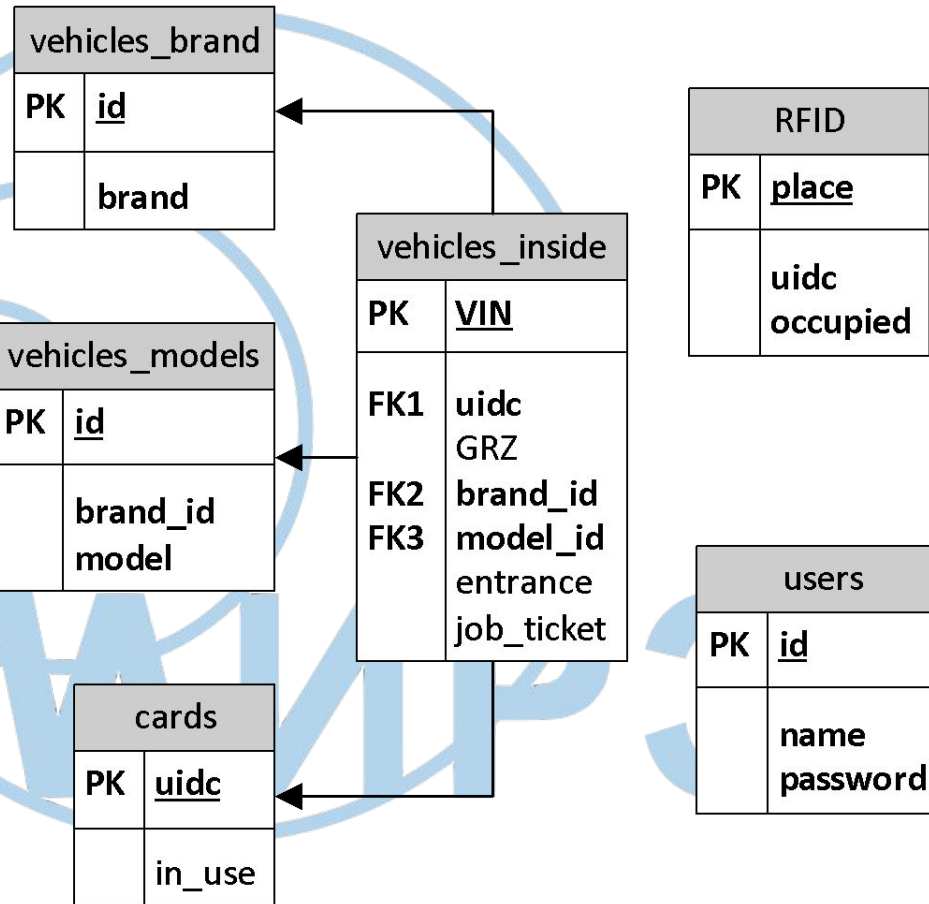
vehicles_brand

| PK | id |
|---|---|
| | brand |

RFID

| PK | place |
|---|---|
| | uidc occupied |

vehicles_inside

| PK | VIN |
|---|---|
| FK1 | uidc |
| | GRZ |
| FK2 | brand_id |
| FK3 | model_id |
| | entrance |
| | job_ticket |

vehicles_models

| PK | id |
|---|---|
| | brand_id model |

users

| PK | id |
|---|---|
| | name password |

cards

| PK | uidc |
|---|---|
| | in_use |